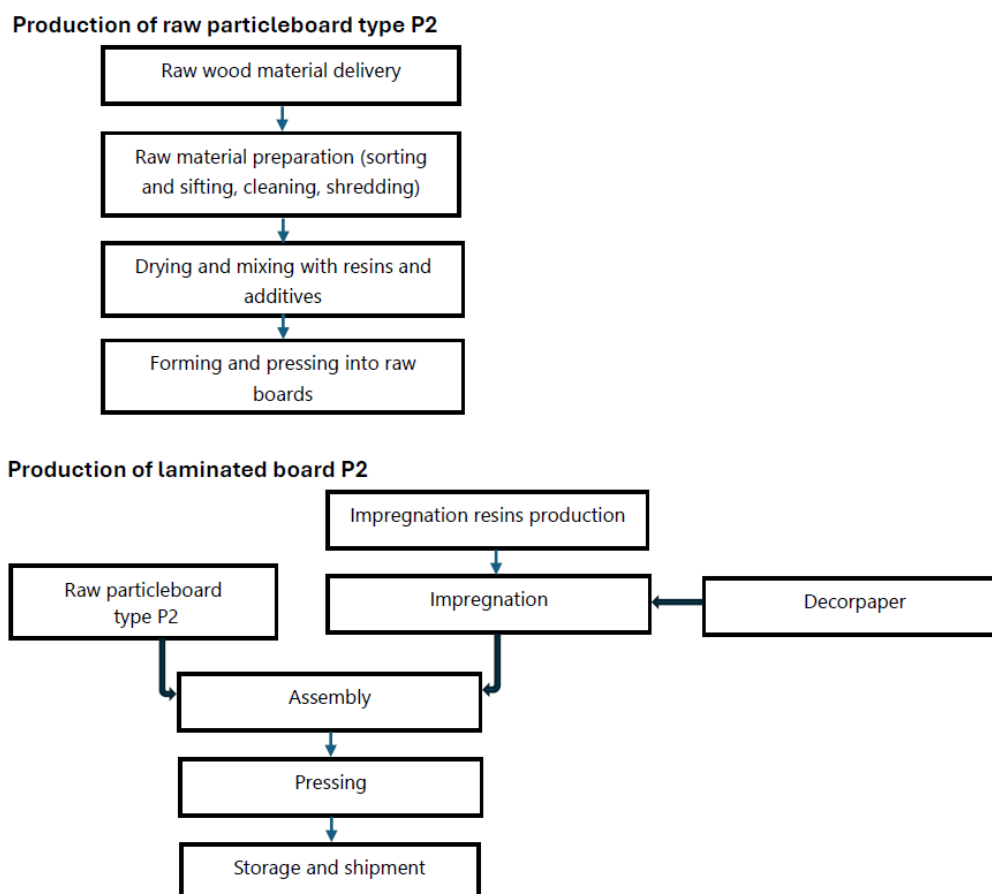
**Production of raw particleboard type P2**

Raw wood material delivery

Raw material preparation (sorting and sifting, cleaning, shredding)

Drying and mixing with resins and additives

Forming and pressing into raw boards

**Production of laminated board P2**

Impregnation resins production

Raw particleboard type P2

Impregnation

Decorpaper

Assembly

Pressing

Storage and shipment